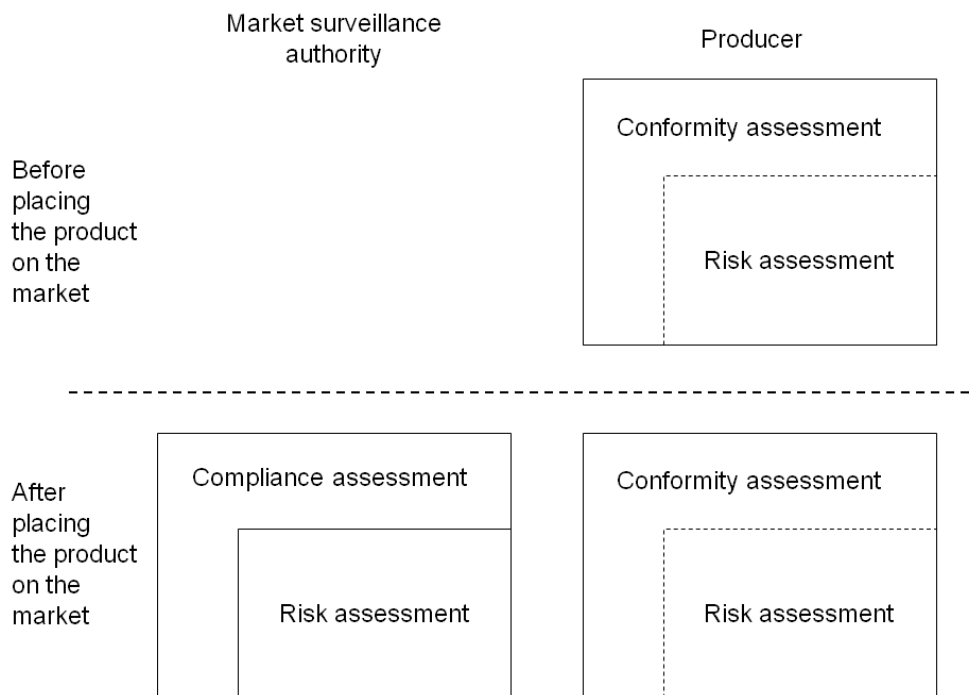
Market surveillance authority

Producer

Before placing the product on the market

Conformity assessment

Risk assessment

After placing the product on the market

Compliance assessment

Risk assessment

Conformity assessment

Risk assessment